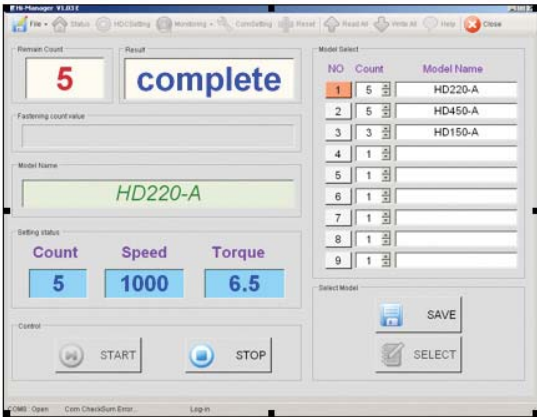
ETH-Manager V1.03 E

File · Status HDCSetting Monitoring · ComSetting Reset Read All Write All Help Close

Remain Count

5

Result

complete

Fastening count value

Model Name

HD220-A

Setting status

| Count | Speed | Torque |
|---|---|---|
| 5 | 1000 | 6.5 |

Control

START

STOP

Model Select

| NO | Count | Model Name |
|---|---|---|
| 1 | 5 | HD220-A |
| 2 | 5 | HD450-A |
| 3 | 3 | HD150-A |
| 4 | 1 | |
| 5 | 1 | |
| 6 | 1 | |
| 7 | 1 | |
| 8 | 1 | |
| 9 | 1 | |

Select Model

SAVE

SELECT

COM3 Open Com CheckSum Error... Log-in